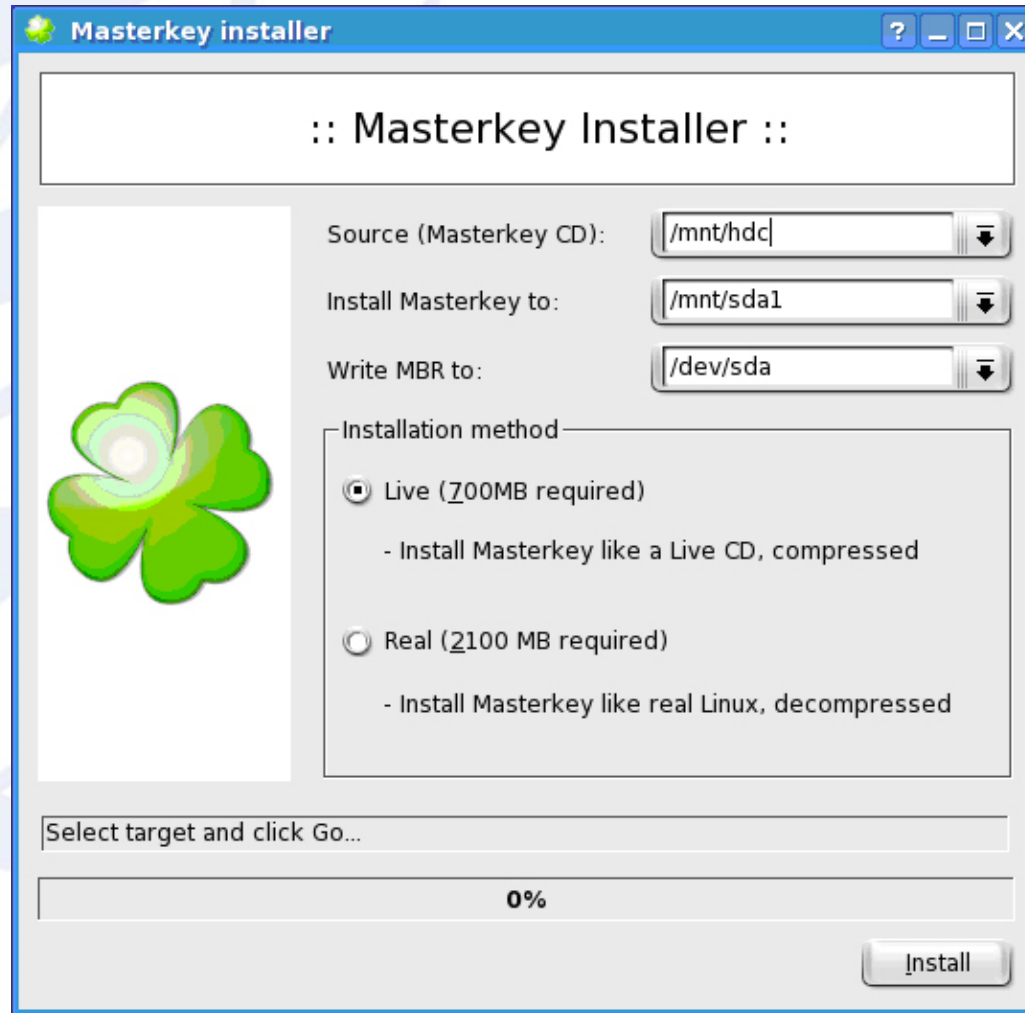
Masterkey installer

? _ □ X

:: Masterkey Installer ::

Source (Masterkey CD): /mnt/hdc

Install Masterkey to: /mnt/sda1

Write MBR to: /dev/sda

Installation method

Live (700MB required)

- Install Masterkey like a Live CD, compressed

Real (2100 MB required)

- Install Masterkey like real Linux, decompressed

Select target and click Go...

0%

Install